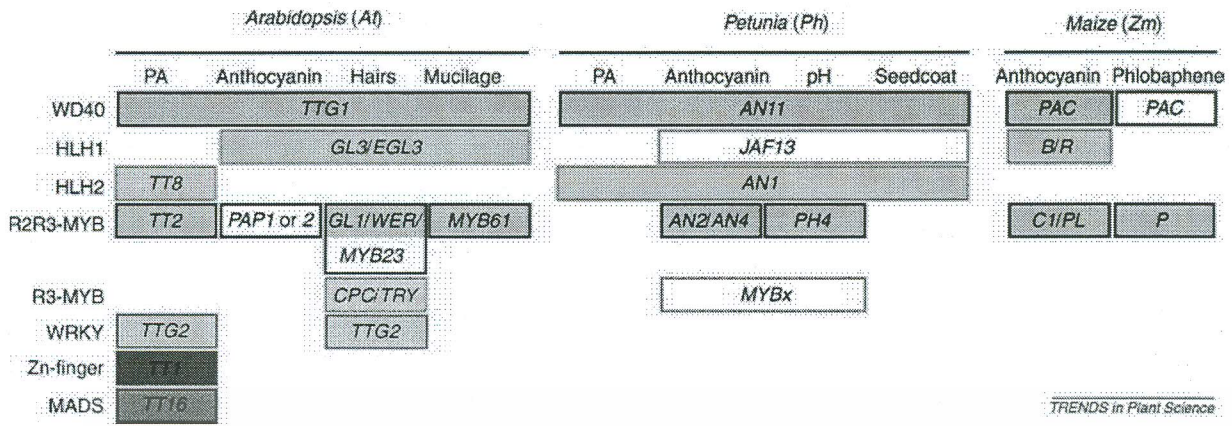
| | *Arabidopsis* (*At*) | | | | *Petunia* (*Ph*) | | | | *Maize* (*Zm*) | |
|---|---|---|---|---|---|---|---|---|---|---|
| | PA | Anthocyanin | Hairs | Mucilage | PA | Anthocyanin | pH | Seedcoat | Anthocyanin | Phlobaphene |
| WD40 | *TTG1* | | | | *AN11* | | | | *PAC* | *PAC* |
| HLH1 | | *GL3/EGL3* | | | | *JAF13* | | | *B/R* | |
| HLH2 | *TT8* | | | | *AN1* | | | | | |
| R2R3-MYB | *TT2* | *PAP1* or *2* | *GL1/WER/ MYB23* | *MYB61* | | *AN2/AN4* | *PH4* | | *C1/PL* | *P* |
| R3-MYB | | | *CPC/TRY* | | | *MYBx* | | | | |
| WRKY | *TTG2* | | *TTG2* | | | | | | | |
| Zn-finger | *TT1* | | | | | | | | | |
| MADS | *TT16* | | | | | | | | | |

*TRENDS in Plant Science*